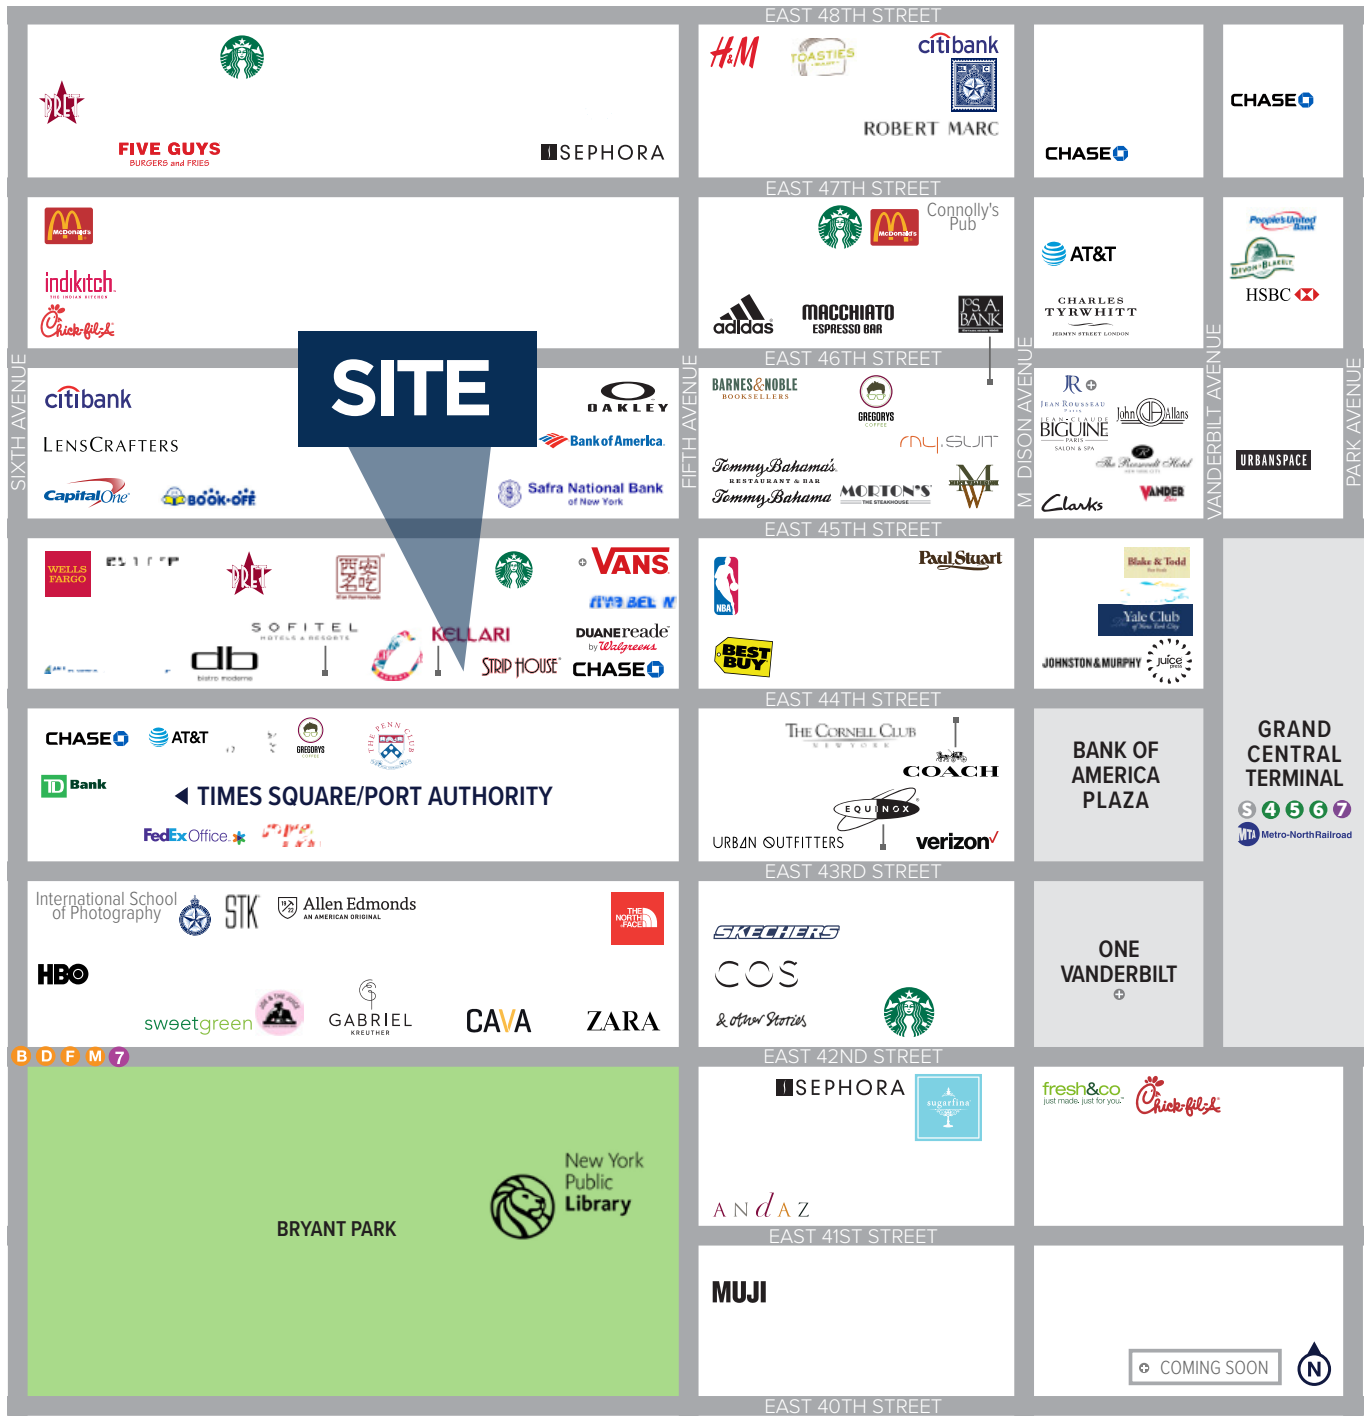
EAST 48TH STREET

PRET
FIVE GUYS
BURGERS and FRIES
SEPHORA

H&M
TOASTIES
citibank
ROBERT MARC

CHASE

CHASE

EAST 47TH STREET

McDonald's
indikitch
THE INDIAN KITCHEN
Chick-fil-A

McDonald's
Connolly's Pub
adidas
MACCHIATO
ESPRESSO BAR
JOS. A. BANK

AT&T
CHARLES TYRWHITT
JERMYN STREET LONDON

People's United Bank
Devon & Blakely
HSBC

EAST 46TH STREET

SIXTH AVENUE
FIFTH AVENUE
MADISON AVENUE
VANDERBILT AVENUE
PARK AVENUE

citibank
LENSCRAFTERS
Capital One
BOOK-OFF

SITE

OAKLEY
Bank of America
Safra National Bank
of New York

BARNES&NOBLE
BOOKSELLERS
GREGORYS
COFFEE
mysuit
Tommy Bahama
RESTAURANT & BAR
Tommy Bahama
MORTON'S
THE STEAKHOUSE

JEAN ROUSSEAU
JEAN-CLAUDE BIGUINE
PARIS
SALON & SPA
John Allans
The Roosevelt Hotel
Clarks
VANDER

URBANSPACE

EAST 45TH STREET

WELLS FARGO
PRET
SOFITEL
HOTELS & RESORTS
db
bistro moderne
KELLARI
VANS
DUANEreade
by Walgreens
STRIP HOUSE
CHASE

NBA
BEST BUY
Paul Stuart

Blake & Todd
Yale Club
of New York City
JOHNSTON & MURPHY
juice press

EAST 44TH STREET

CHASE
AT&T
GREGORYS
COFFEE
THE PENN CLUB
TD Bank
TIMES SQUARE/PORT AUTHORITY
FedEx Office

THE CORNELL CLUB
NEW YORK
COACH
EQUINOX
URBAN OUTFITTERS
verizon

BANK OF AMERICA PLAZA

GRAND CENTRAL TERMINAL
S 4 5 6 7
MTA Metro-North Railroad

EAST 43RD STREET

International School of Photography
STK
Allen Edmonds
AN AMERICAN ORIGINAL
THE NORTH FACE
HBO
sweetgreen
GABRIEL
KREUTHER
CAVA
ZARA

SKECHERS
COS
& other Stories

ONE VANDERBILT

B D F M 7

EAST 42ND STREET

BRYANT PARK
New York Public Library

SEPHORA
sugarfina
ANDAZ

fresh&co
just made, just for you.
Chick-fil-A

EAST 41ST STREET

MUJI

COMING SOON
N

EAST 40TH STREET